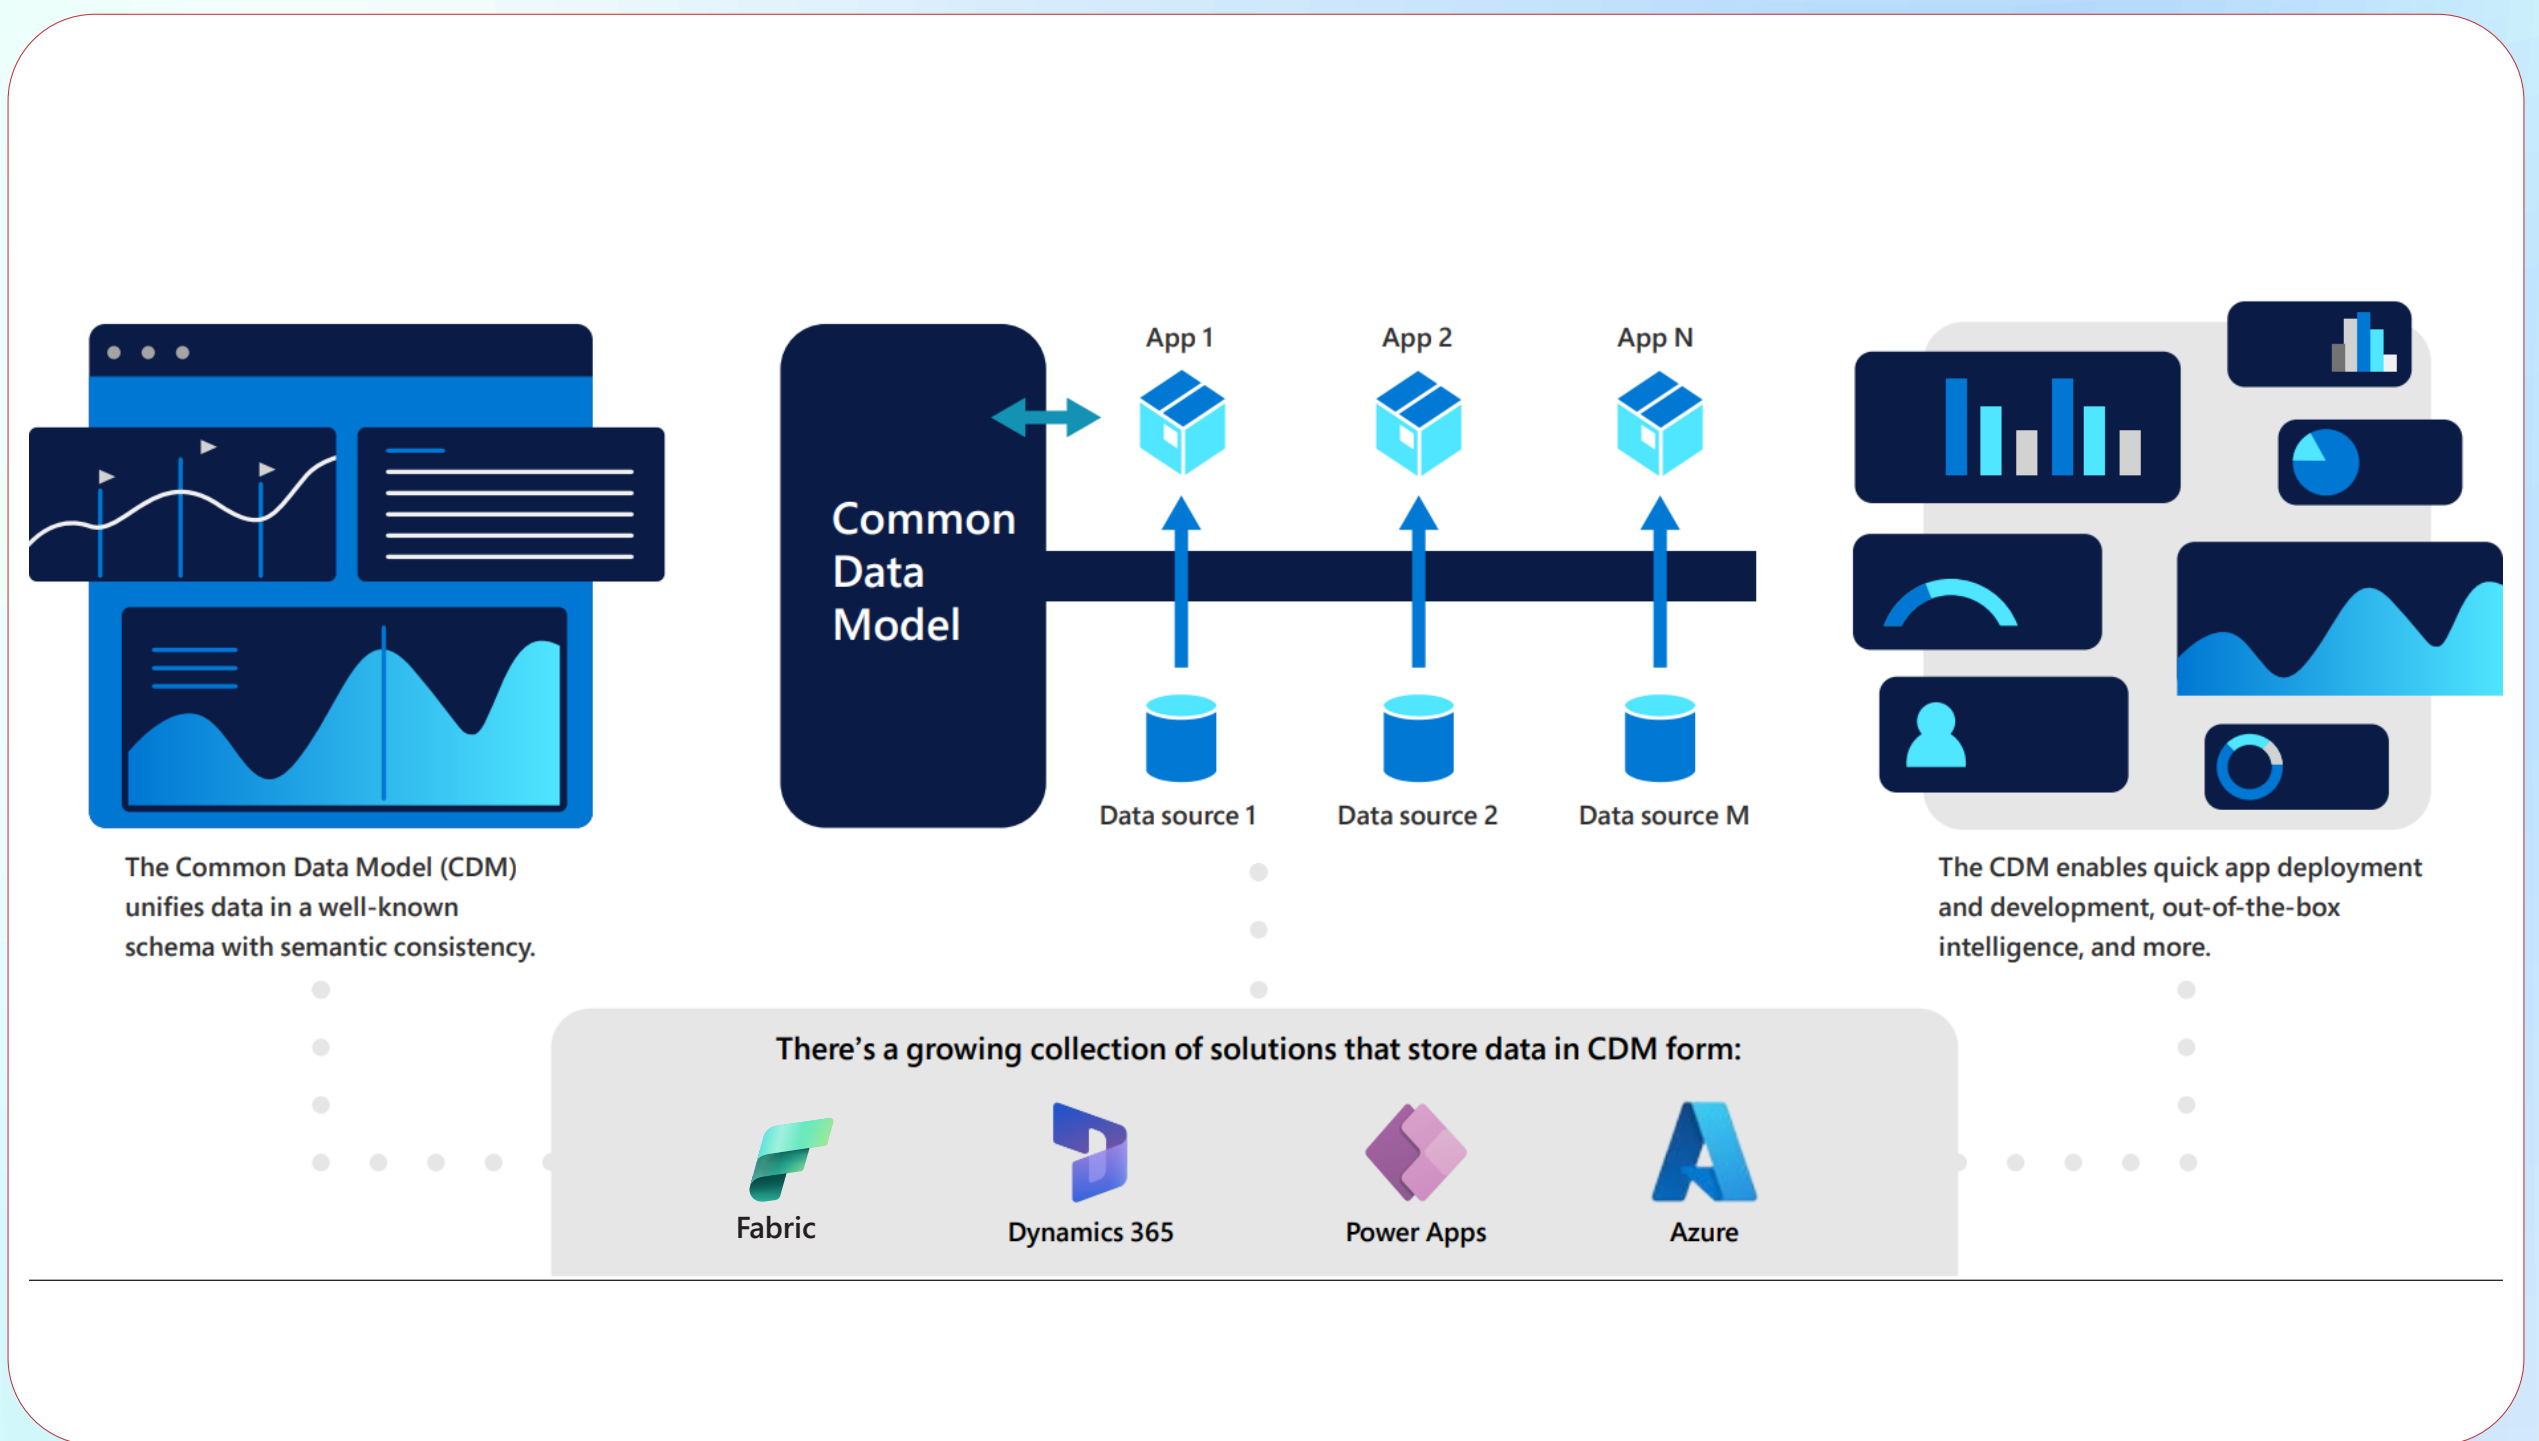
Common Data Model

App 1

App 2

App N

Data source 1

Data source 2

Data source M

The Common Data Model (CDM) unifies data in a well-known schema with semantic consistency.

The CDM enables quick app deployment and development, out-of-the-box intelligence, and more.

There's a growing collection of solutions that store data in CDM form:

Fabric

Dynamics 365

Power Apps

Azure